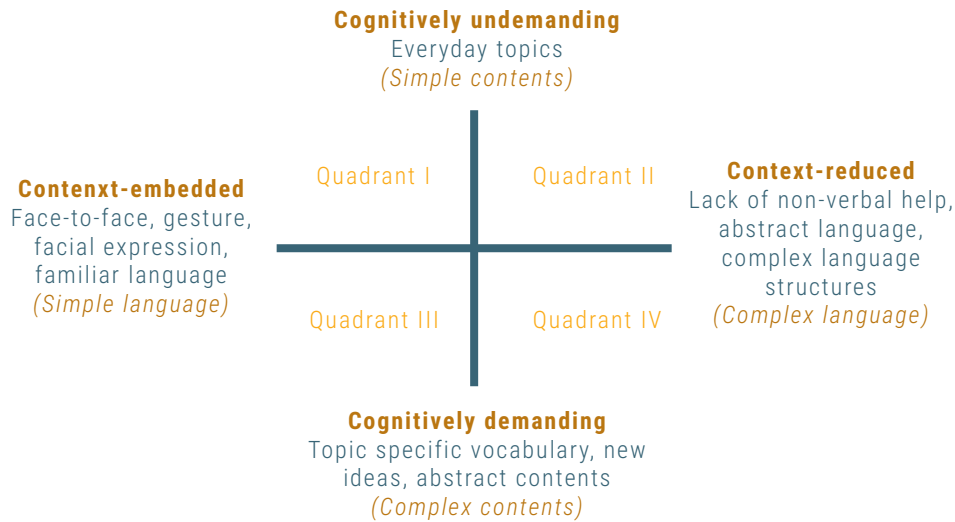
**Cognitively undemanding**
Everyday topics
*(Simple contents)*

**Contenxt-embedded**
Face-to-face, gesture, facial expression, familiar language
*(Simple language)*

Quadrant I

Quadrant II

**Context-reduced**
Lack of non-verbal help, abstract language, complex language structures
*(Complex language)*

Quadrant III

Quadrant IV

**Cognitively demanding**
Topic specific vocabulary, new ideas, abstract contents
*(Complex contents)*